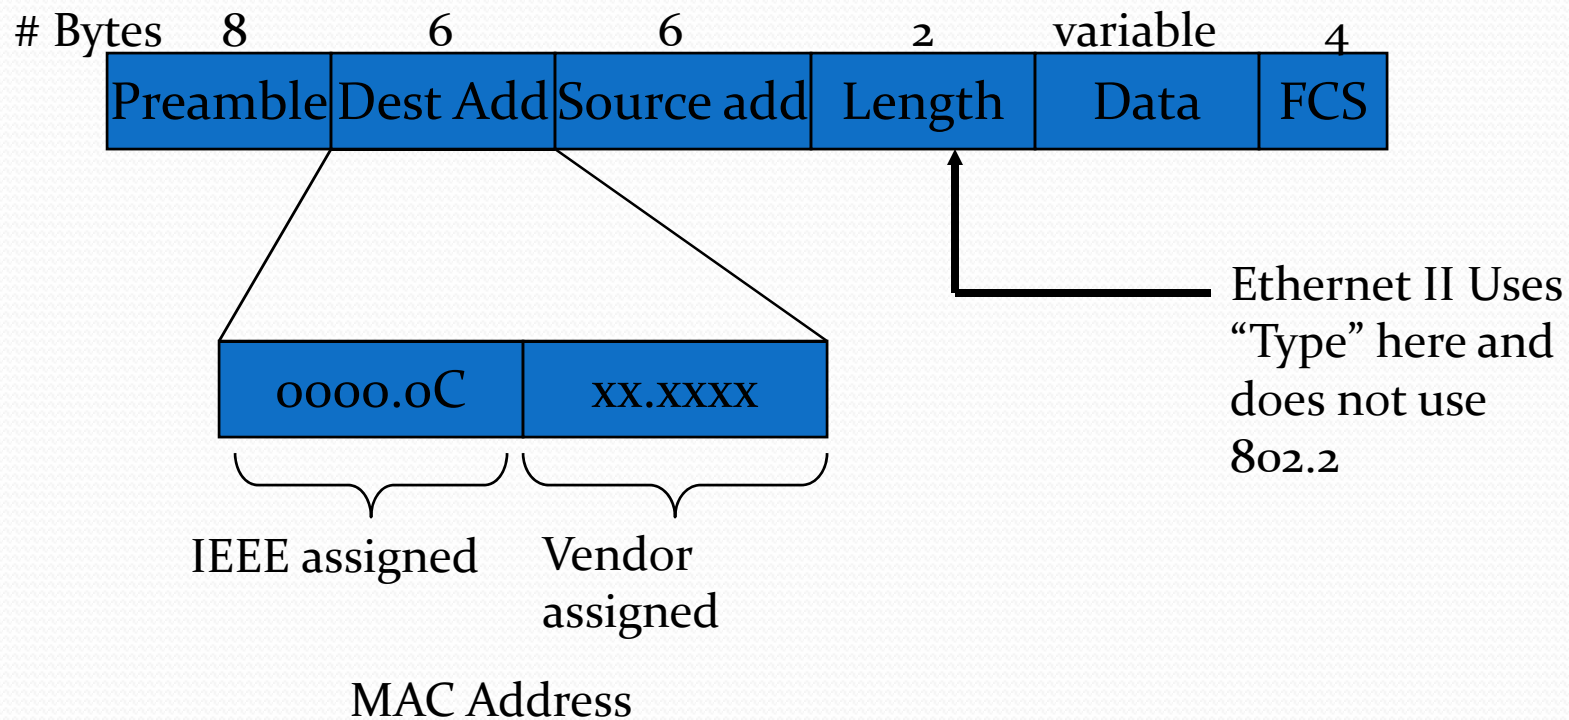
# Bytes 8 6 6 2 variable 4

| Preamble | Dest Add | Source add | Length | Data | FCS |
|---|---|---|---|---|---|

| 0000.0C | xx.xxxx |
|---|---|

IEEE assigned

Vendor assigned

MAC Address

Ethernet II Uses “Type” here and does not use 802.2